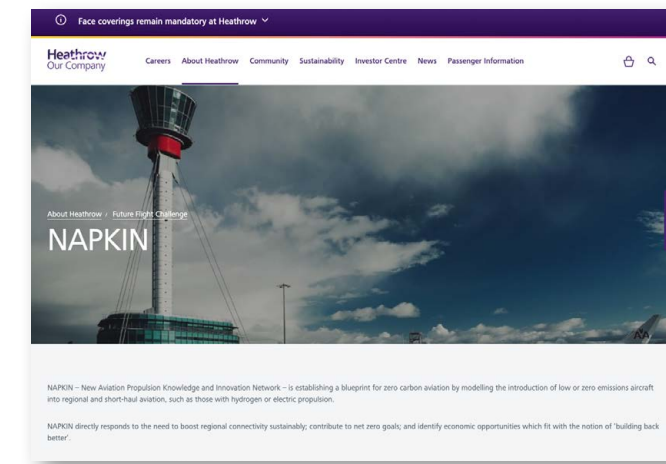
Face coverings remain mandatory at Heathrow

Heathrow
Our Company

Careers About Heathrow Community Sustainability Investor Centre News Passenger Information

About Heathrow › Future Flight Challenge

NAPKIN

NAPKIN – New Aviation Propulsion Knowledge and Innovation Network – is establishing a blueprint for zero carbon aviation by modelling the introduction of low or zero emissions aircraft into regional and short-haul aviation, such as those with hydrogen or electric propulsion.

NAPKIN directly responds to the need to boost regional connectivity sustainably; contribute to net zero goals; and identify economic opportunities which fit with the notion of 'building back better'.